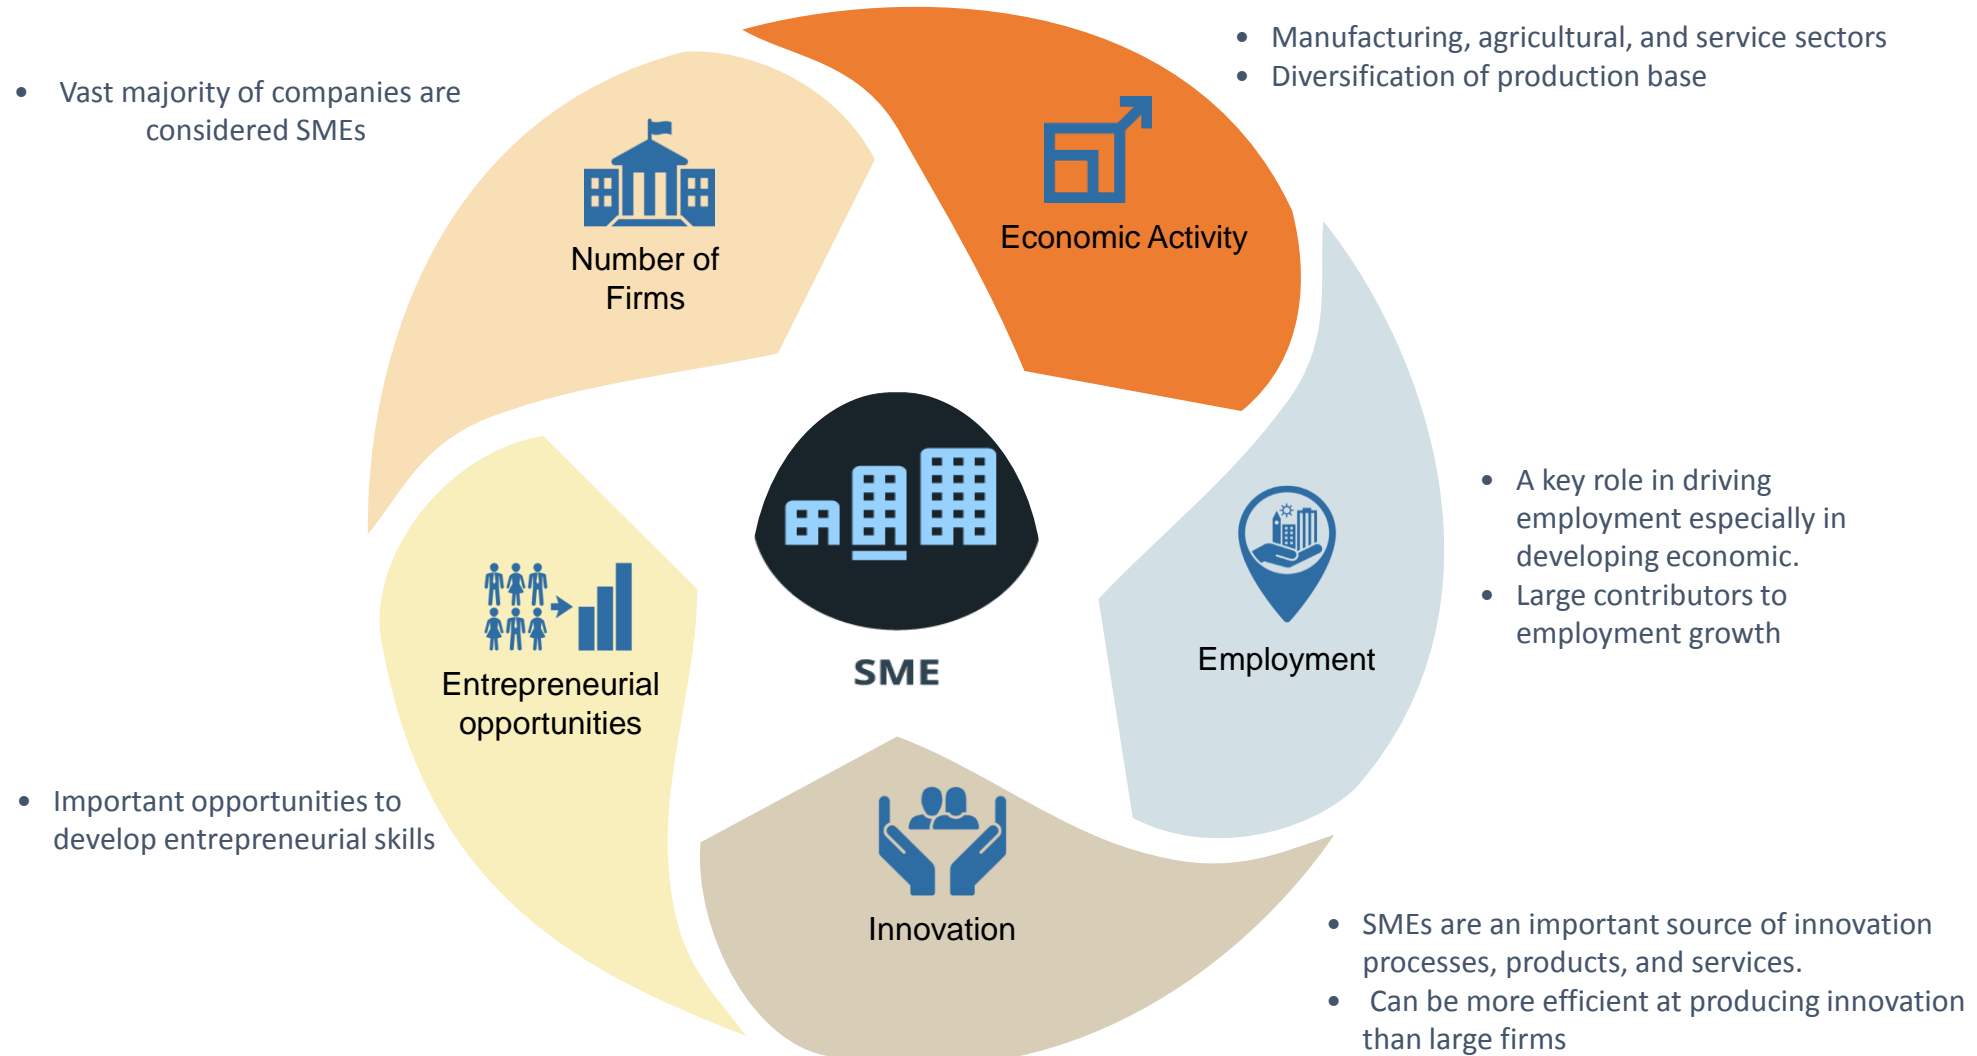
- Vast majority of companies are considered SMEs

Number of Firms

- Manufacturing, agricultural, and service sectors
- Diversification of production base

Economic Activity

SME

- A key role in driving employment especially in developing economic.
- Large contributors to employment growth

Employment

Entrepreneurial opportunities

- Important opportunities to develop entrepreneurial skills

Innovation

- SMEs are an important source of innovation processes, products, and services.
- Can be more efficient at producing innovation than large firms